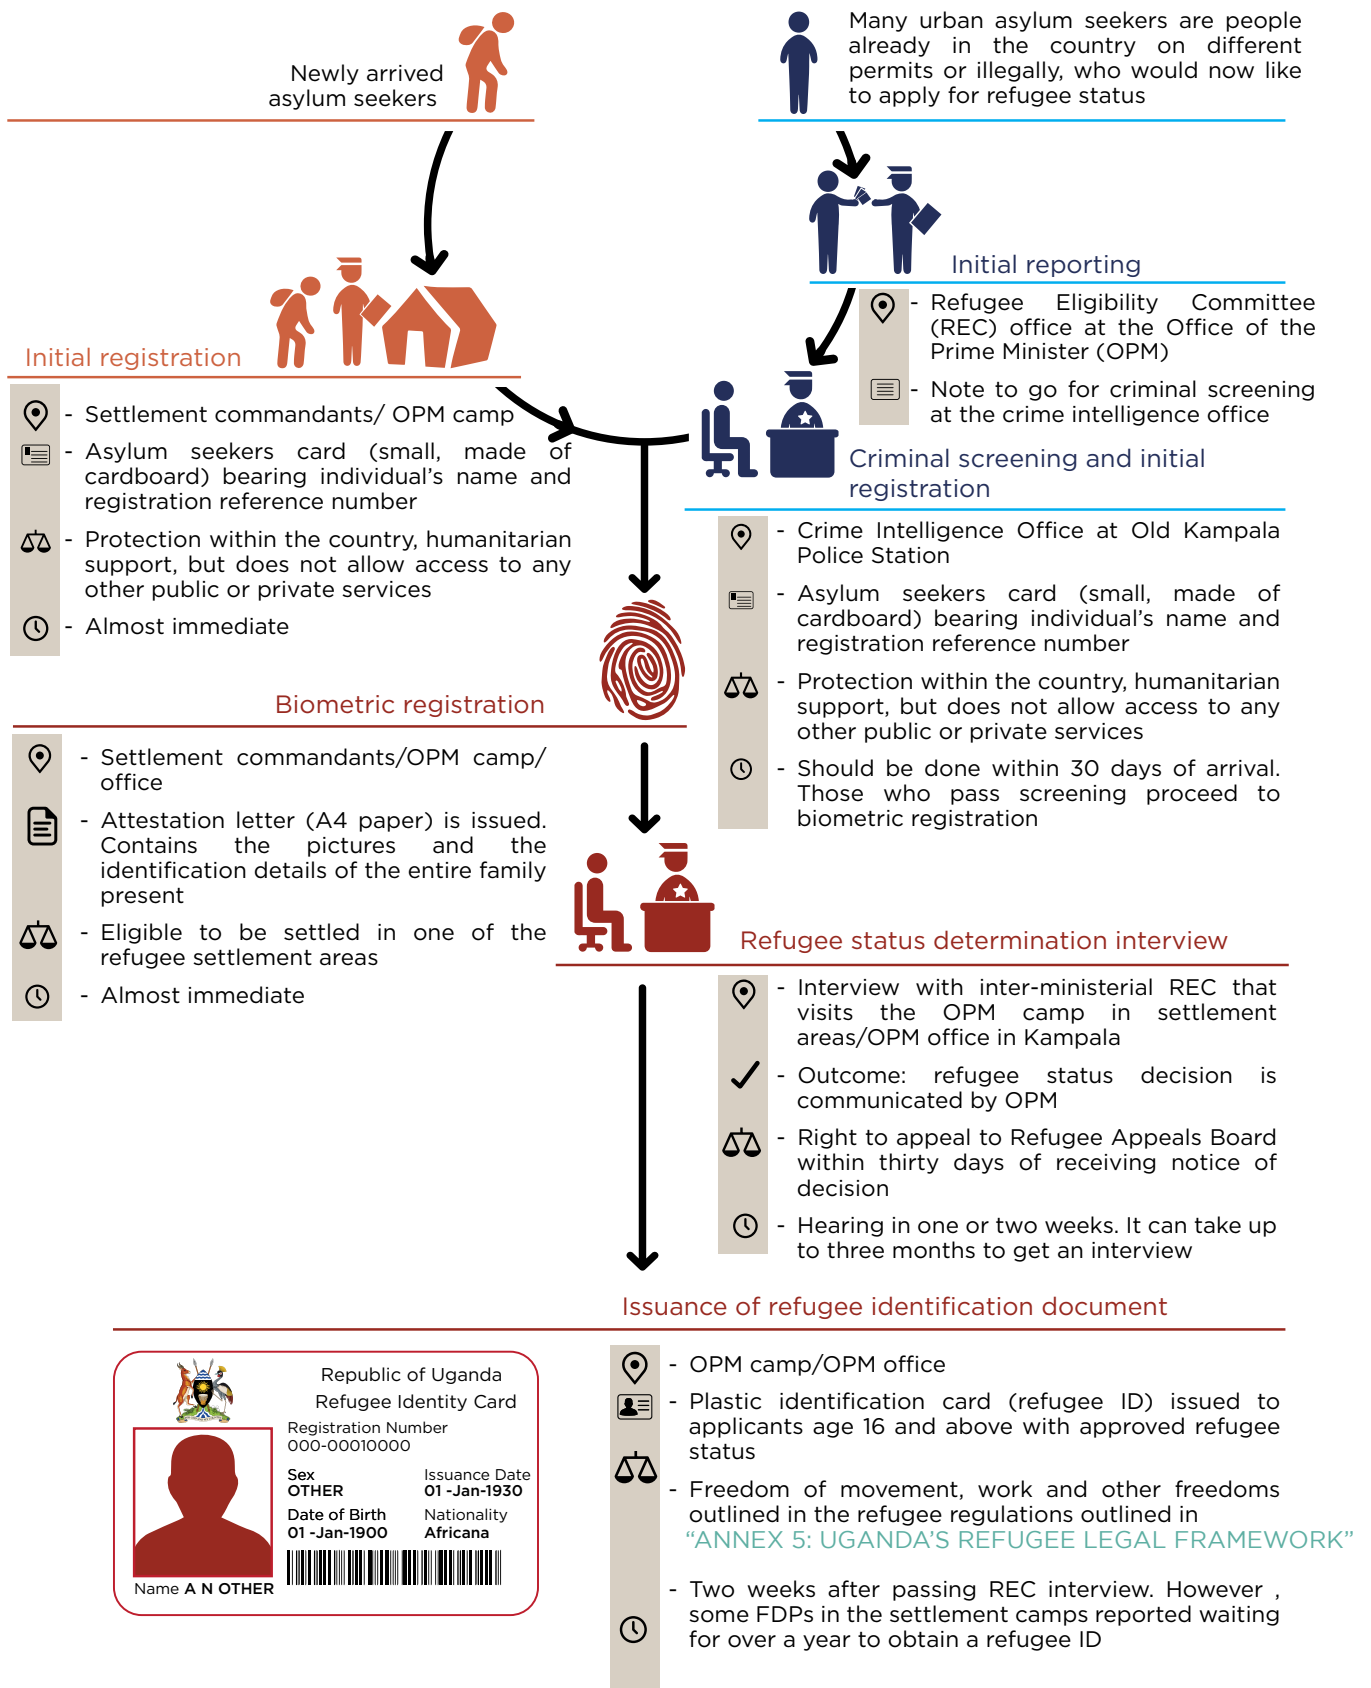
Newly arrived asylum seekers

Many urban asylum seekers are people already in the country on different permits or illegally, who would now like to apply for refugee status

Initial reporting

- Refugee Eligibility Committee (REC) office at the Office of the Prime Minister (OPM)

- Note to go for criminal screening at the crime intelligence office

Initial registration

- Settlement commandants/ OPM camp

- Asylum seekers card (small, made of cardboard) bearing individual's name and registration reference number

- Protection within the country, humanitarian support, but does not allow access to any other public or private services

- Almost immediate

Criminal screening and initial registration

- Crime Intelligence Office at Old Kampala Police Station

- Asylum seekers card (small, made of cardboard) bearing individual's name and registration reference number

- Protection within the country, humanitarian support, but does not allow access to any other public or private services

- Should be done within 30 days of arrival. Those who pass screening proceed to biometric registration

Biometric registration

- Settlement commandants/OPM camp/ office

- Attestation letter (A4 paper) is issued. Contains the pictures and the identification details of the entire family present

- Eligible to be settled in one of the refugee settlement areas

- Almost immediate

Refugee status determination interview

- Interview with inter-ministerial REC that visits the OPM camp in settlement areas/OPM office in Kampala

- Outcome: refugee status decision is communicated by OPM

- Right to appeal to Refugee Appeals Board within thirty days of receiving notice of decision

- Hearing in one or two weeks. It can take up to three months to get an interview

Issuance of refugee identification document

Republic of Uganda
Refugee Identity Card
Registration Number
000-00010000
Sex
OTHER
Issuance Date
01 -Jan-1930
Date of Birth
01 -Jan-1900
Nationality
Africana
Name A N OTHER

- OPM camp/OPM office

- Plastic identification card (refugee ID) issued to applicants age 16 and above with approved refugee status

- Freedom of movement, work and other freedoms outlined in the refugee regulations outlined in "ANNEX 5: UGANDA'S REFUGEE LEGAL FRAMEWORK"

- Two weeks after passing REC interview. However , some FDPs in the settlement camps reported waiting for over a year to obtain a refugee ID